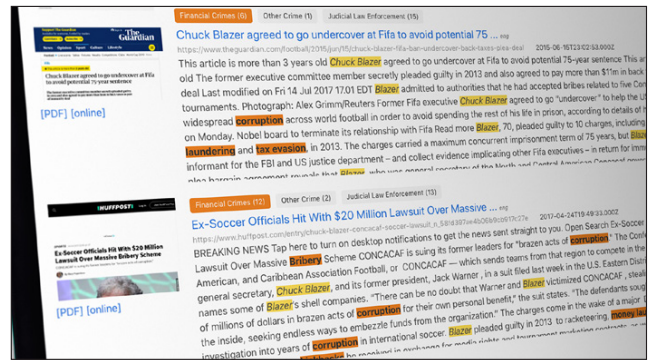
Financial Crimes (6) Other Crime (1) Judicial Law Enforcement (15)

Chuck Blazer agreed to go undercover at Fifa to avoid potential 75 ...

https://www.theguardian.com/football/2015/jun/15/chuck-blazer-fifa-ban-undercover-back-taxes-plea-deal 2015-06-15T23:02:53.000Z

This article is more than 3 years old Chuck Blazer agreed to go undercover at Fifa to avoid potential 75-year sentence This article is more than 3 years old The former executive committee member secretly pleaded guilty in 2013 and also agreed to pay more than $11m in back taxes as part of a plea deal Last modified on Fri 14 Jul 2017 17.01 EDT Blazer admitted to authorities that he had accepted bribes related to five Concacaf Gold Cup tournaments. Photograph: Alex Grimm/Reuters Former Fifa executive Chuck Blazer agreed to go "undercover" to help the US investigate widespread corruption across world football in order to avoid spending the rest of his life in prison, according to details of his plea deal released on Monday. Nobel board to terminate its relationship with Fifa Read more Blazer, 70, pleaded guilty to 10 charges, including racketeering, money laundering and tax evasion, in 2013. The charges carried a maximum concurrent imprisonment term of 75 years, but Blazer agreed to act as an informant for the FBI and US justice department – and collect evidence implicating other Fifa executives – in return for immunity from further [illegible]

The Guardian
Chuck Blazer agreed to go undercover at Fifa to avoid potential 75 ...

[PDF] [online]

Financial Crimes (12) Other Crime (2) Judicial Law Enforcement (13)

Ex-Soccer Officials Hit With $20 Million Lawsuit Over Massive ...

https://www.huffpost.com/entry/chuck-blazer-concacaf-soccer-lawsuit_n_58fd387ee4b06b9cb917c27e 2017-04-24T19:49:33.000Z

BREAKING NEWS Tap here to turn on desktop notifications to get the news sent straight to you. Open Search Ex-Soccer Officials Hit With $20 Million Lawsuit Over Massive Bribery Scheme CONCACAF is suing its former leaders for "brazen acts of corruption." The North, Central American, and Caribbean Association Football, or CONCACAF — which sends teams from that region to compete in the World Cup — said its former general secretary, Chuck Blazer, and its former president, Jack Warner, in a suit filed last week in the U.S. Eastern District names some of Blazer's shell companies. "There can be no doubt that Warner and Blazer victimized CONCACAF, stealing tens of millions of dollars in brazen acts of corruption for their own personal benefit," the suit states. "The defendants sought to corrupt the inside, seeking endless ways to embezzle funds from the organization." The charges come in the wake of a major investigation into years of corruption in international soccer. Blazer pleaded guilty in 2013 to racketeering, money laundering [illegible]

HUFFPOST
Ex-Soccer Officials Hit With $20 Million Lawsuit Over Massive Bribery Scheme

[PDF] [online]